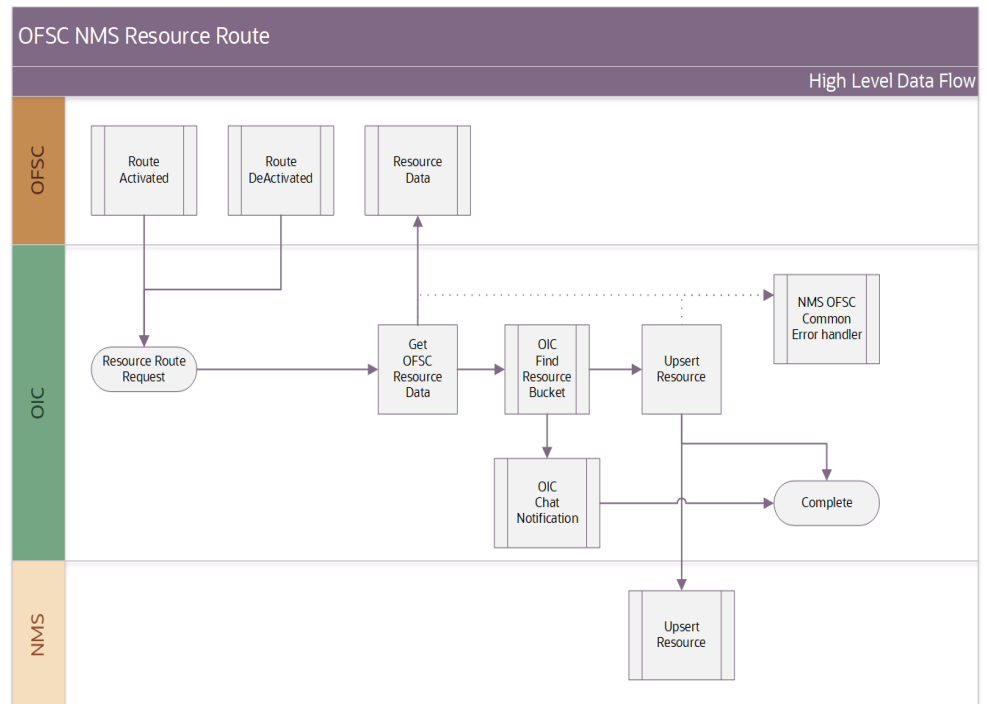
OFSC NMS Resource Route

High Level Data Flow

OFSC

Route Activated

Route DeActivated

Resource Data

OIC

NMS OFSC Common Error handler

Resource Route Request

Get OFSC Resource Data

OIC Find Resource Bucket

Upsert Resource

OIC Chat Notification

Complete

NMS

Upsert Resource